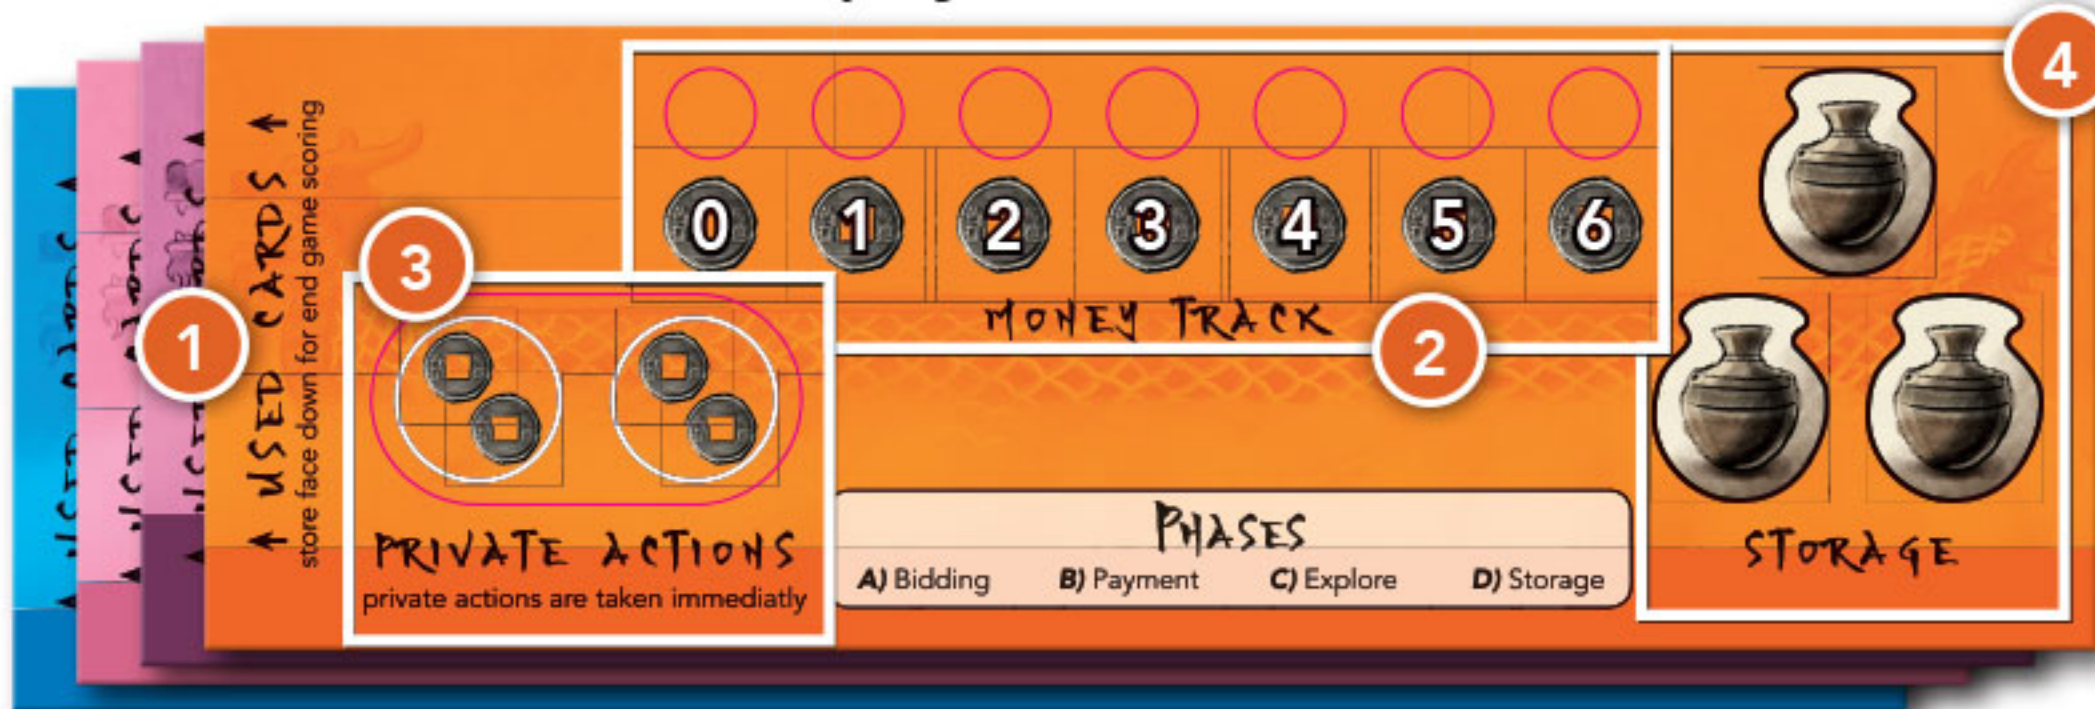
4

USED CARDS
store face down for end game scoring

1

0 1 2 3 4 5 6

MONEY TRACK

2

3

PRIVATE ACTIONS
private actions are taken immediatly

PHASES
A) Bidding B) Payment C) Explore D) Storage

STORAGE